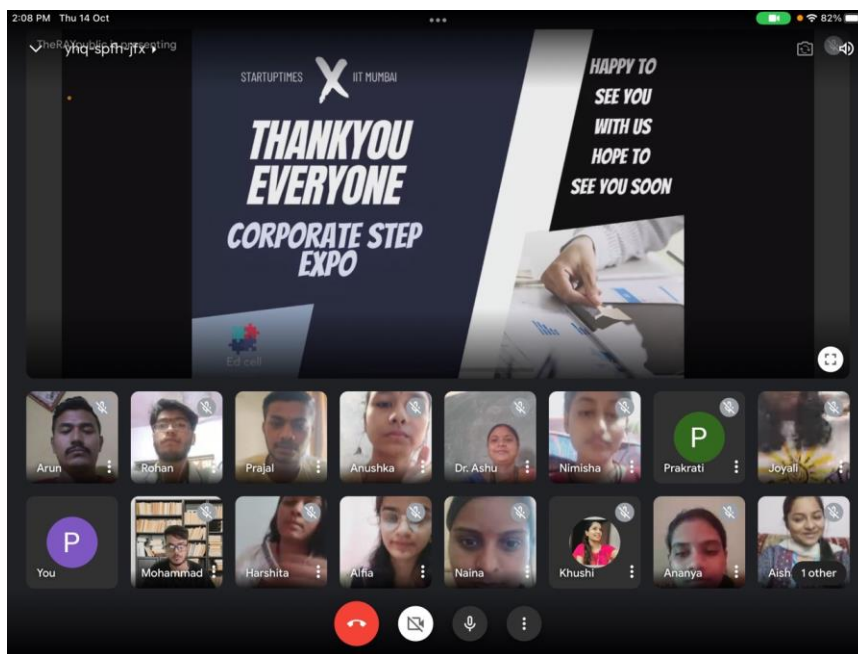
2:08 PM Thu 14 Oct
82%

yhq-spfh-jfx
TheRA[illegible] presenting

STARTUPTIMES X IIT MUMBAI

THANKYOU EVERYONE

CORPORATE STEP EXPO

Ed cell

HAPPY TO SEE YOU WITH US HOPE TO SEE YOU SOON

Arun
Rohan
Prajal
Anushka
Dr. Ashu
Nimisha
P
Prakrati
Joyali
P
You
Mohammad
Harshita
Alfia
Naina
Khushi
Ananya
Aish
1 other